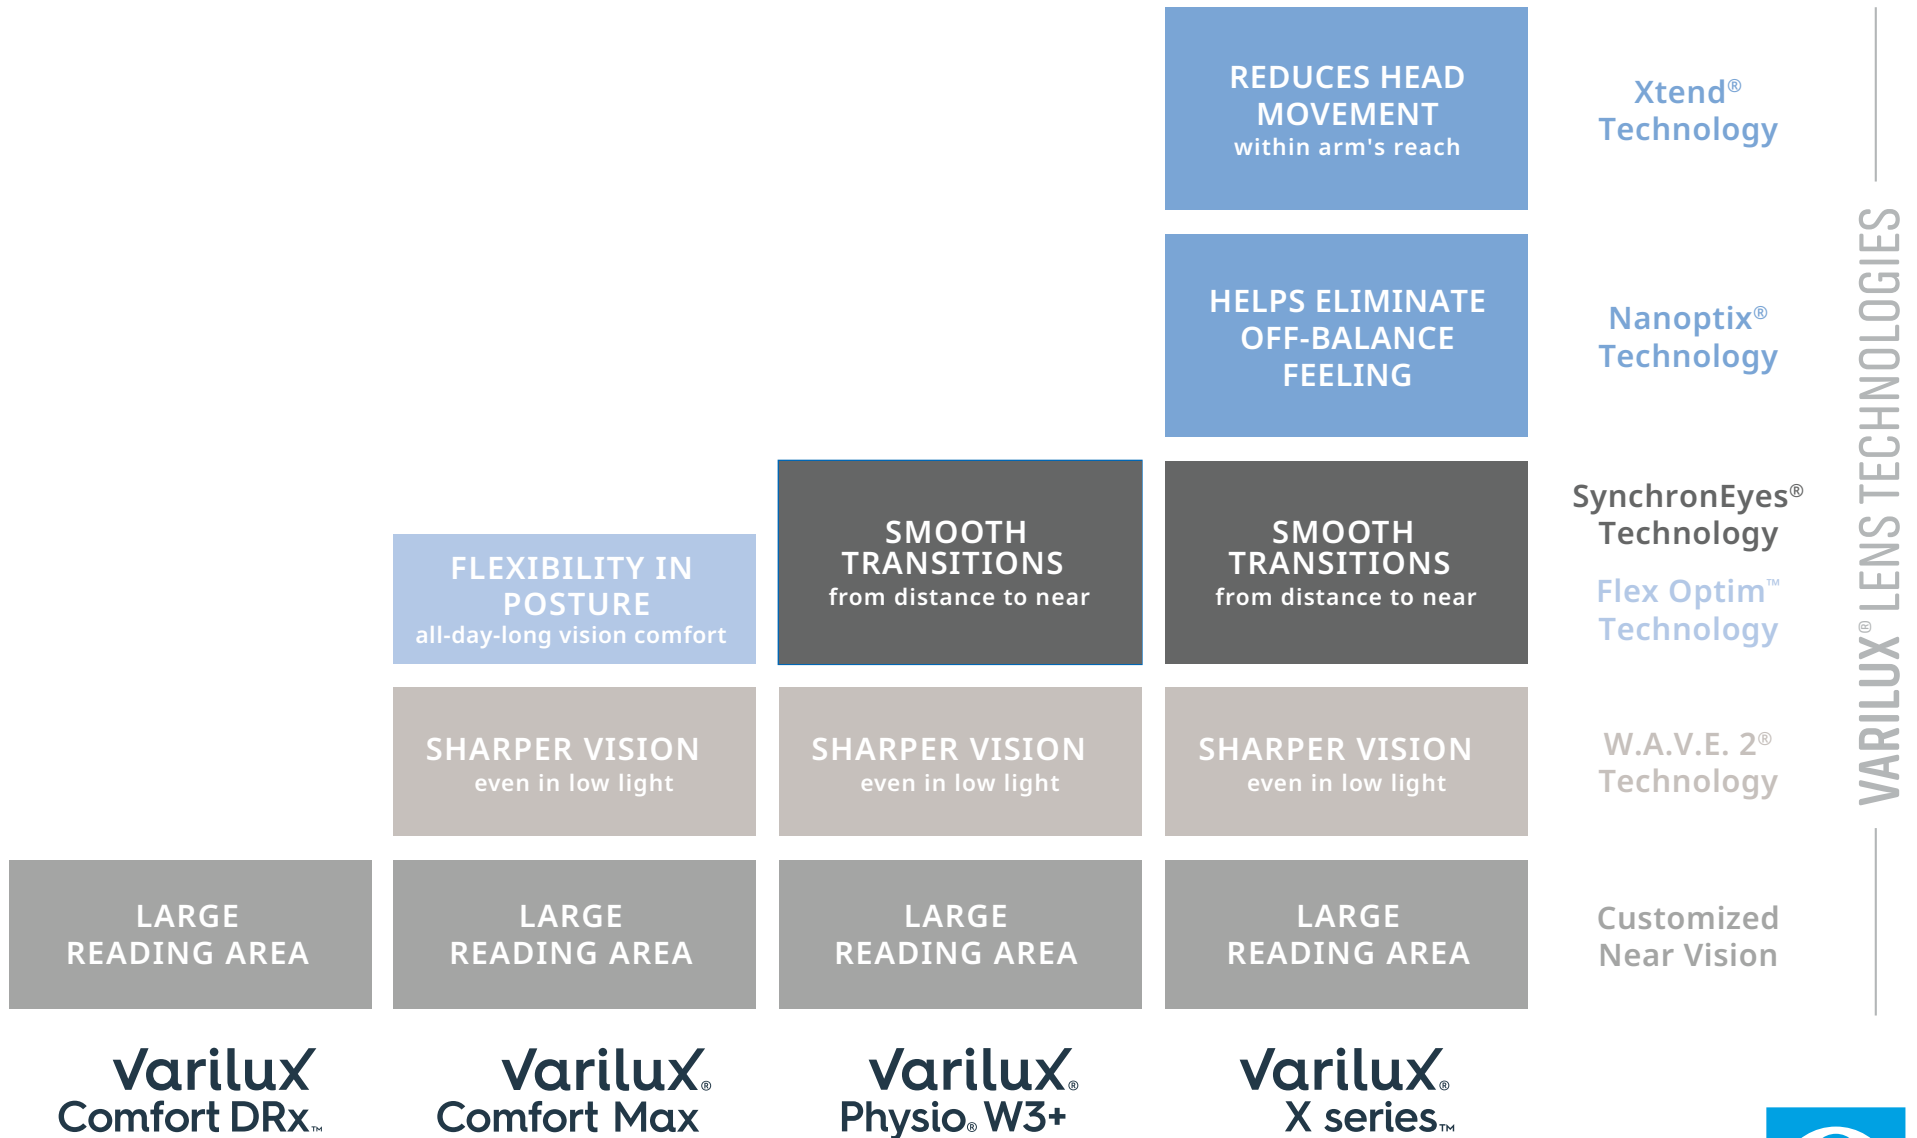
REDUCES HEAD MOVEMENT
within arm's reach

Xtend® Technology

HELPS ELIMINATE OFF-BALANCE FEELING

Nanoptix® Technology

FLEXIBILITY IN POSTURE
all-day-long vision comfort

SMOOTH TRANSITIONS
from distance to near

SMOOTH TRANSITIONS
from distance to near

SynchronEyes® Technology

Flex Optim™ Technology

SHARPER VISION
even in low light

SHARPER VISION
even in low light

SHARPER VISION
even in low light

W.A.V.E. 2® Technology

LARGE READING AREA

LARGE READING AREA

LARGE READING AREA

LARGE READING AREA

Customized Near Vision

VARILUX® LENS TECHNOLOGIES

Varilux Comfort DRx™

Varilux® Comfort Max

Varilux® Physio® W3+

Varilux® X series™